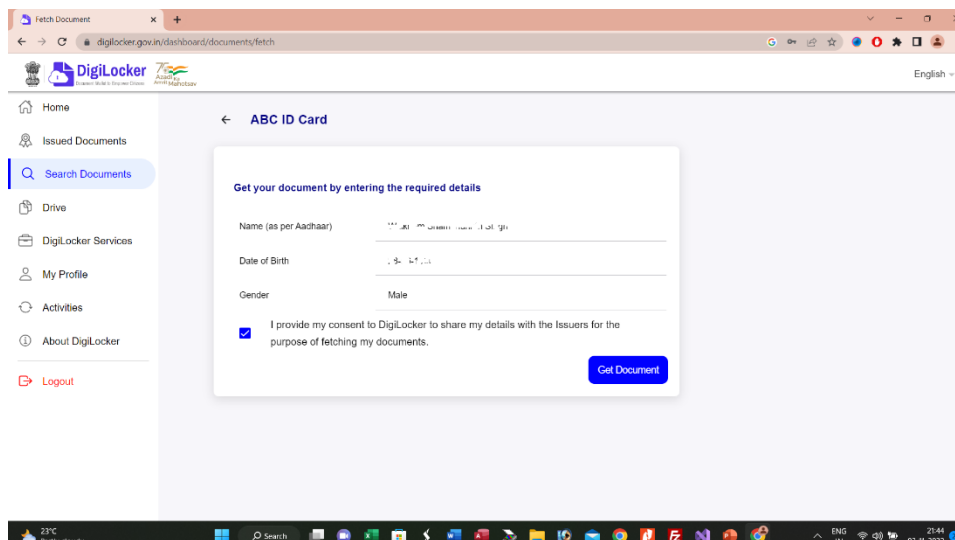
Fetch Document

digilocker.gov.in/dashboard/documents/fetch

DigiLocker
Document Wallet to Empower Citizens

Azadi Ka Amrit Mahotsav

English

Home

Issued Documents

Search Documents

Drive

DigiLocker Services

My Profile

Activities

About DigiLocker

Logout

ABC ID Card

Get your document by entering the required details

Name (as per Aadhaar) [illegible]

Date of Birth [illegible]

Gender Male

I provide my consent to DigiLocker to share my details with the Issuers for the purpose of fetching my documents.

Get Document

23°C

Search

ENG

21:44